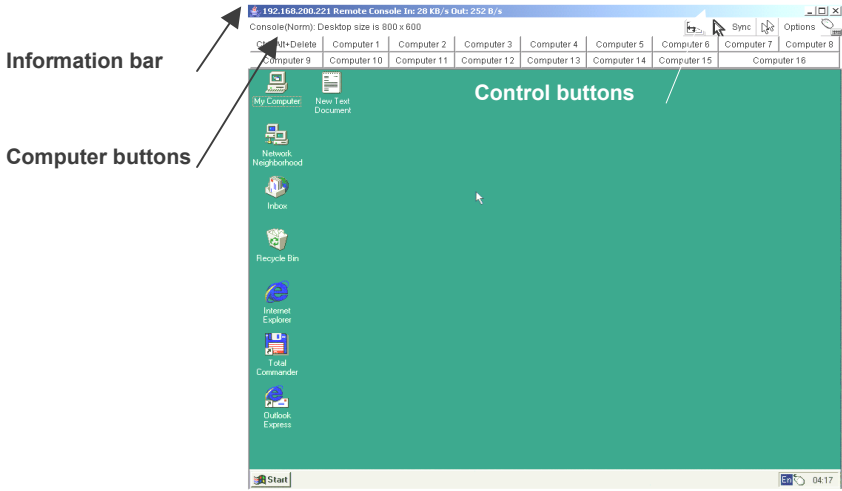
Information bar

Computer buttons

192.168.200.221 Remote Console In: 28 KB/s Out: 252 B/s

Console(Norm): Desktop size is 800 x 600

Sync Options

| Ctrl+Alt+Delete | Computer 1 | Computer 2 | Computer 3 | Computer 4 | Computer 5 | Computer 6 | Computer 7 | Computer 8 |
|---|---|---|---|---|---|---|---|---|
| Computer 9 | Computer 10 | Computer 11 | Computer 12 | Computer 13 | Computer 14 | Computer 15 | Computer 16 | |

Control buttons

My Computer

New Text Document

Network Neighborhood

Inbox

Recycle Bin

Internet Explorer

Total Commander

Outlook Express

Start

En 04:17